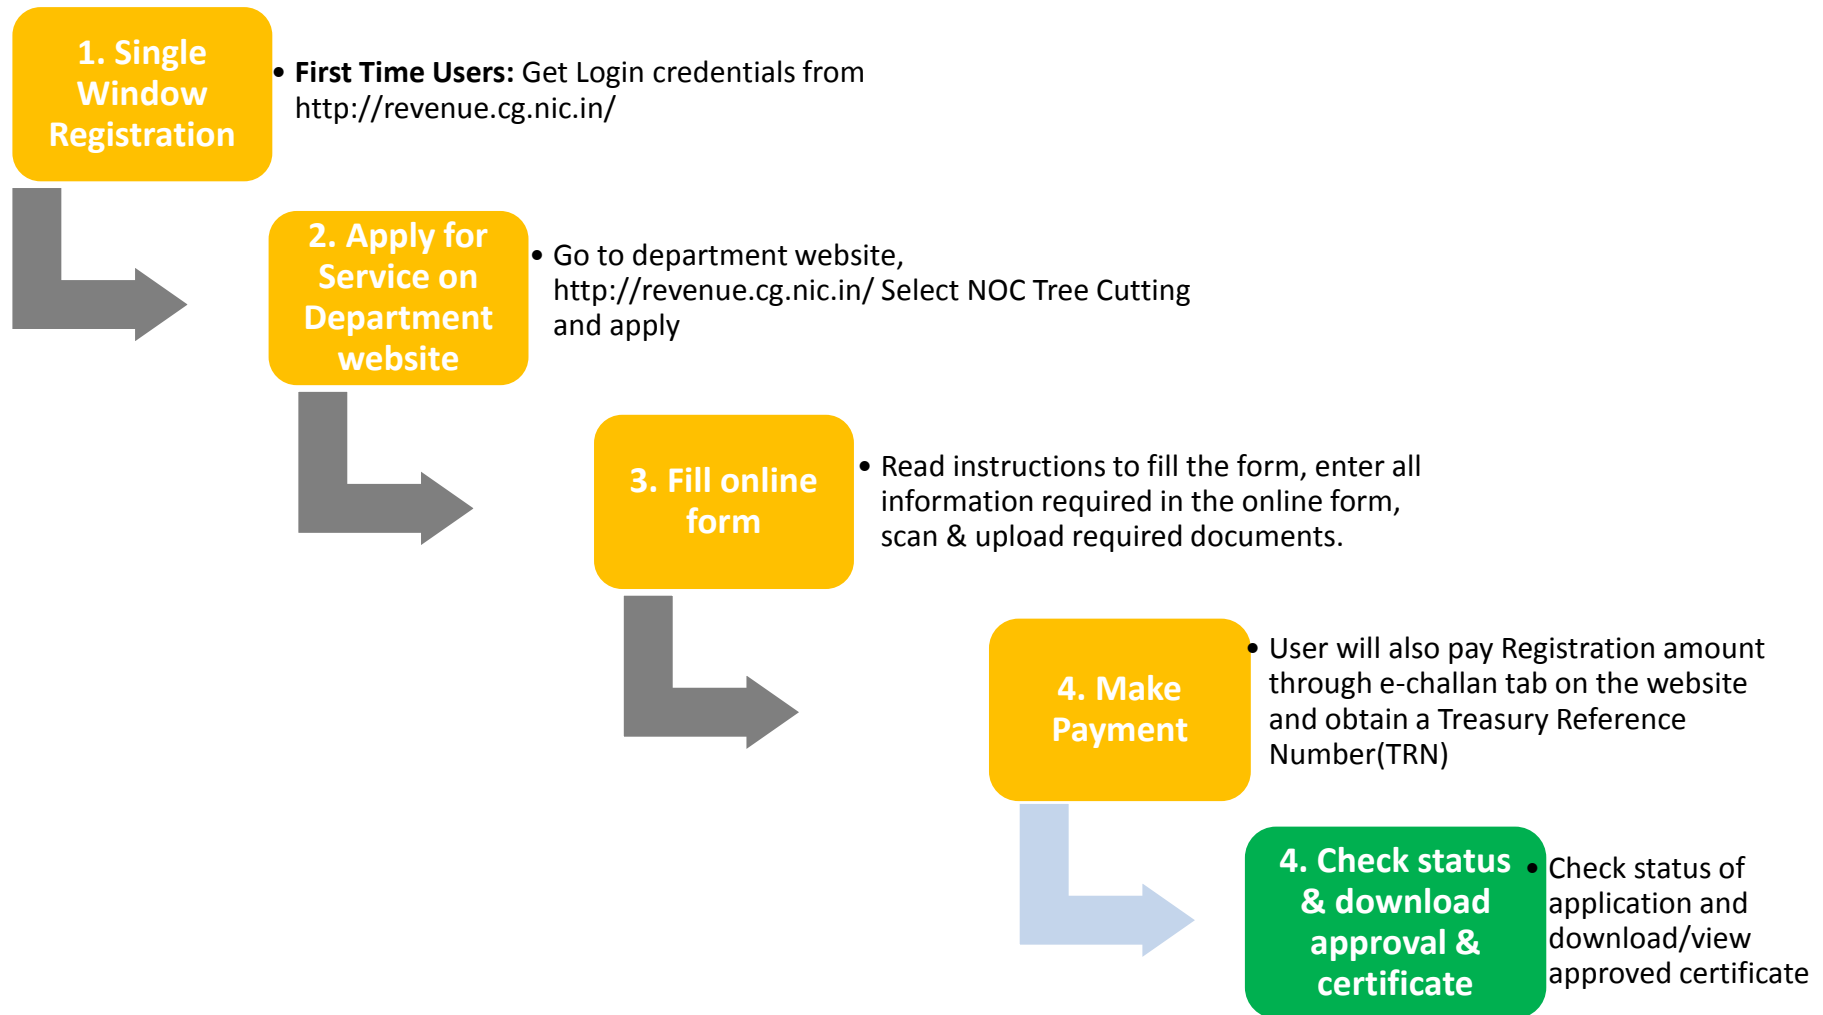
1. Single Window Registration

• **First Time Users:** Get Login credentials from http://revenue.cg.nic.in/

2. Apply for Service on Department website

• Go to department website, http://revenue.cg.nic.in/ Select NOC Tree Cutting and apply

3. Fill online form

• Read instructions to fill the form, enter all information required in the online form, scan & upload required documents.

4. Make Payment

• User will also pay Registration amount through e-challan tab on the website and obtain a Treasury Reference Number(TRN)

4. Check status & download approval & certificate

• Check status of application and download/view approved certificate